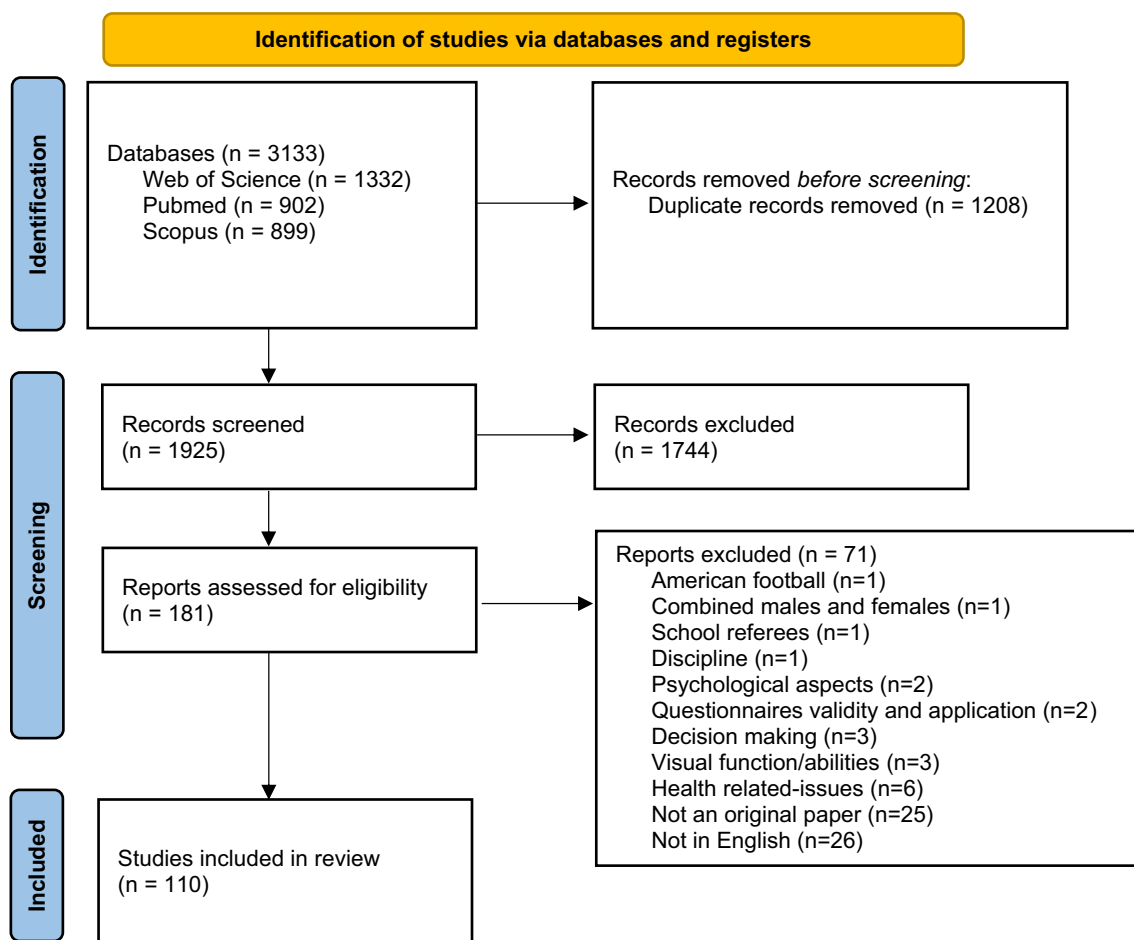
Identification of studies via databases and registers

Identification

Databases (n = 3133)
Web of Science (n = 1332)
Pubmed (n = 902)
Scopus (n = 899)

Records removed *before screening*:
Duplicate records removed (n = 1208)

Screening

Records screened
(n = 1925)

Records excluded
(n = 1744)

Reports assessed for eligibility
(n = 181)

Reports excluded (n = 71)
American football (n=1)
Combined males and females (n=1)
School referees (n=1)
Discipline (n=1)
Psychological aspects (n=2)
Questionnaires validity and application (n=2)
Decision making (n=3)
Visual function/abilities (n=3)
Health related-issues (n=6)
Not an original paper (n=25)
Not in English (n=26)

Included

Studies included in review
(n = 110)